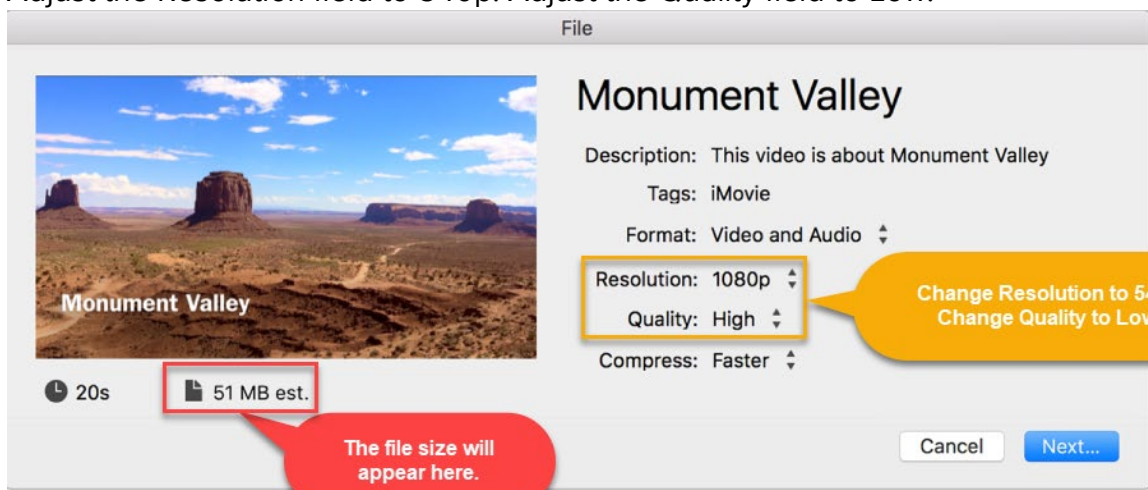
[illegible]

File

Monument Valley

Monument Valley

Description: This video is about Monument Valley

Tags: iMovie

Format: Video and Audio

Resolution: 1080p

Quality: High

Compress: Faster

Change Resolution to 5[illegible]
Change Quality to Lo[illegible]

20s

51 MB est.

The file size will appear here.

Cancel

Next...